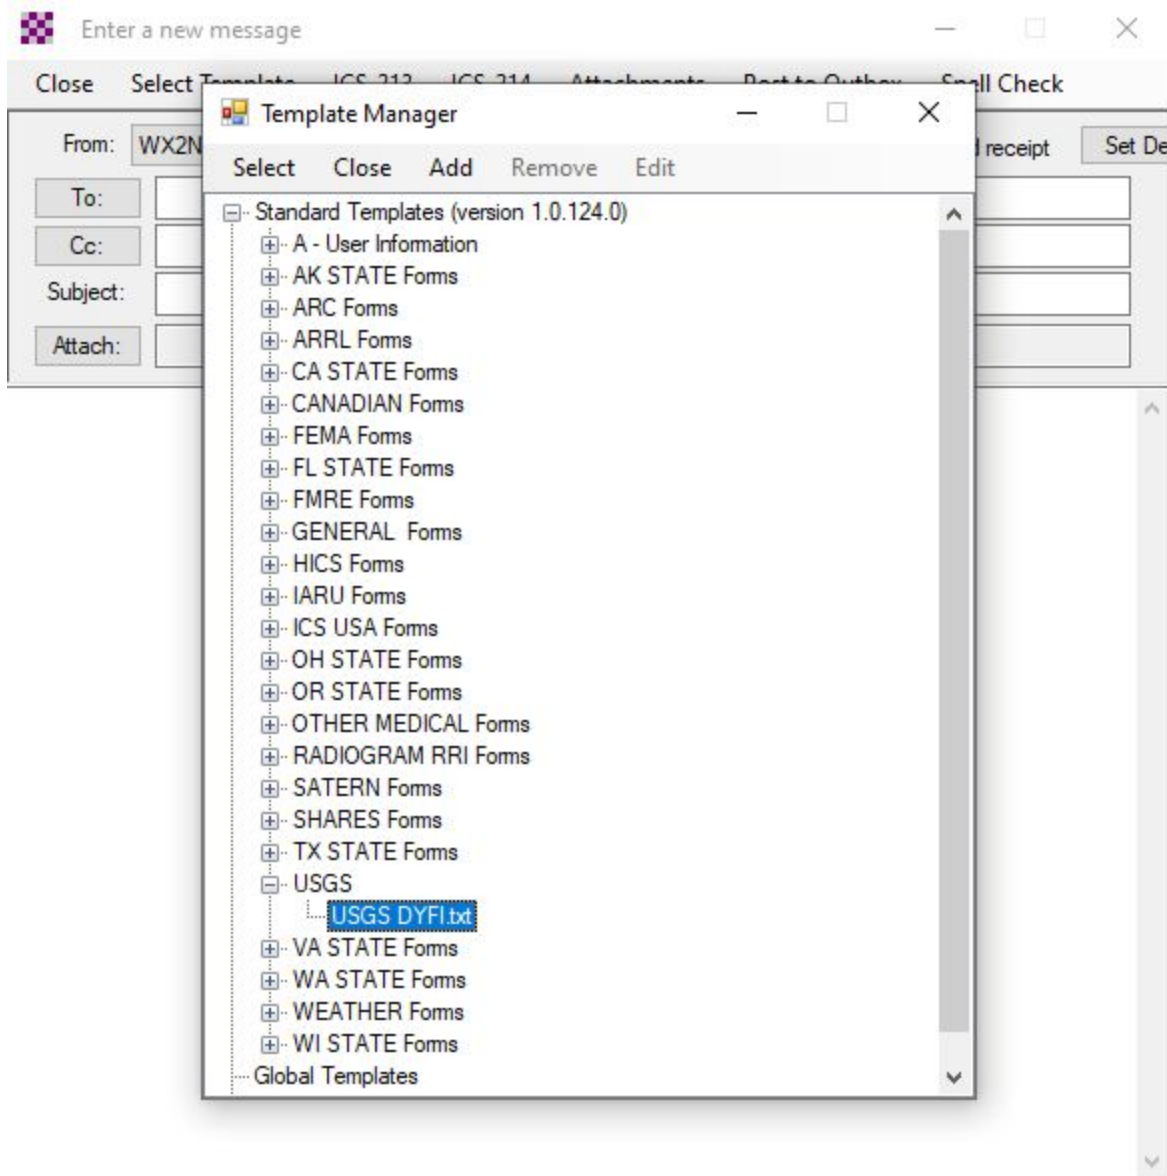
Enter a new message

Close Select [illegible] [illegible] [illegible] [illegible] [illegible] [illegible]ll Check

From: WX2N
To:
Cc:
Subject:
Attach:

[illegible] receipt Set De

Template Manager

Select Close Add Remove Edit

Standard Templates (version 1.0.124.0)
A - User Information
AK STATE Forms
ARC Forms
ARRL Forms
CA STATE Forms
CANADIAN Forms
FEMA Forms
FL STATE Forms
FMRE Forms
GENERAL Forms
HICS Forms
IARU Forms
ICS USA Forms
OH STATE Forms
OR STATE Forms
OTHER MEDICAL Forms
RADIOGRAM RRI Forms
SATERN Forms
SHARES Forms
TX STATE Forms
USGS
USGS DYFI.txt
VA STATE Forms
WA STATE Forms
WEATHER Forms
WI STATE Forms
Global Templates